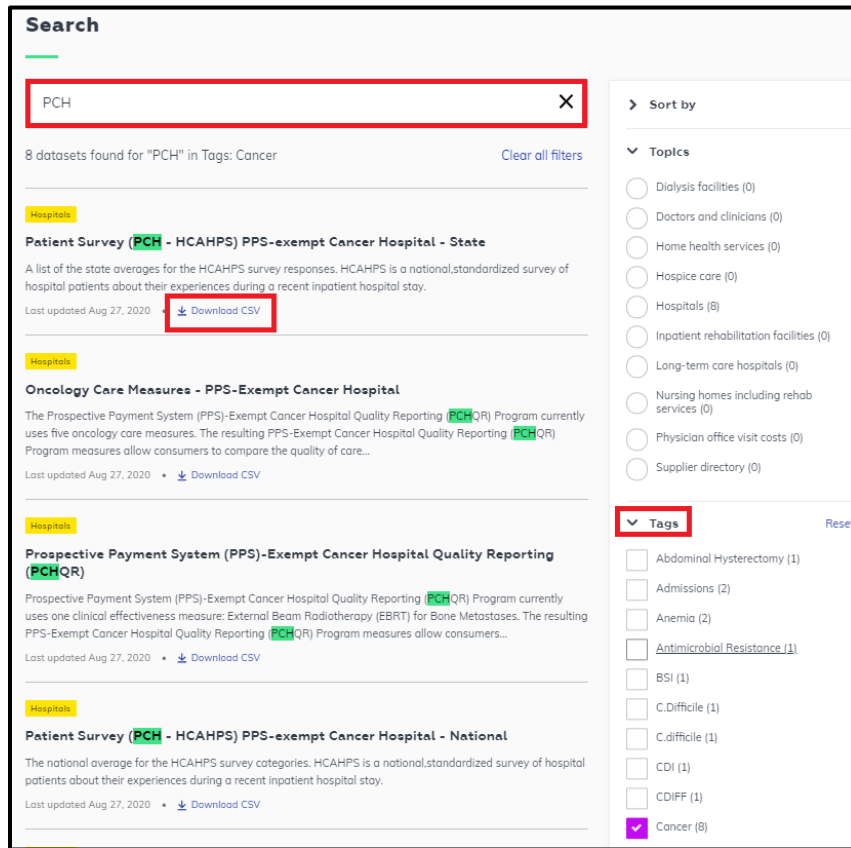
Search

PCH

8 datasets found for "PCH" in Tags: Cancer

Clear all filters

Hospitals

Patient Survey (PCH - HCAHPS) PPS-exempt Cancer Hospital - State

A list of the state averages for the HCAHPS survey responses. HCAHPS is a national,standardized survey of hospital patients about their experiences during a recent inpatient hospital stay.

Last updated Aug 27, 2020 • Download CSV

Hospitals

Oncology Care Measures - PPS-Exempt Cancer Hospital

The Prospective Payment System (PPS)-Exempt Cancer Hospital Quality Reporting (PCHQR) Program currently uses five oncology care measures. The resulting PPS-Exempt Cancer Hospital Quality Reporting (PCHQR) Program measures allow consumers to compare the quality of care...

Last updated Aug 27, 2020 • Download CSV

Hospitals

Prospective Payment System (PPS)-Exempt Cancer Hospital Quality Reporting (PCHQR)

Prospective Payment System (PPS)-Exempt Cancer Hospital Quality Reporting (PCHQR) Program currently uses one clinical effectiveness measure: External Beam Radiotherapy (EBRT) for Bone Metastases. The resulting PPS-Exempt Cancer Hospital Quality Reporting (PCHQR) Program measures allow consumers...

Last updated Aug 27, 2020 • Download CSV

Hospitals

Patient Survey (PCH - HCAHPS) PPS-exempt Cancer Hospital - National

The national average for the HCAHPS survey categories. HCAHPS is a national,standardized survey of hospital patients about their experiences during a recent inpatient hospital stay.

Last updated Aug 27, 2020 • Download CSV

Sort by

Topics

Dialysis facilities (0)
Doctors and clinicians (0)
Home health services (0)
Hospice care (0)
Hospitals (8)
Inpatient rehabilitation facilities (0)
Long-term care hospitals (0)
Nursing homes including rehab services (0)
Physician office visit costs (0)
Supplier directory (0)

Tags

Rese

Abdominal Hysterectomy (1)
Admissions (2)
Anemia (2)
Antimicrobial Resistance (1)
BSI (1)
C.Difficile (1)
C.difficile (1)
CDI (1)
CDIFF (1)
Cancer (8)